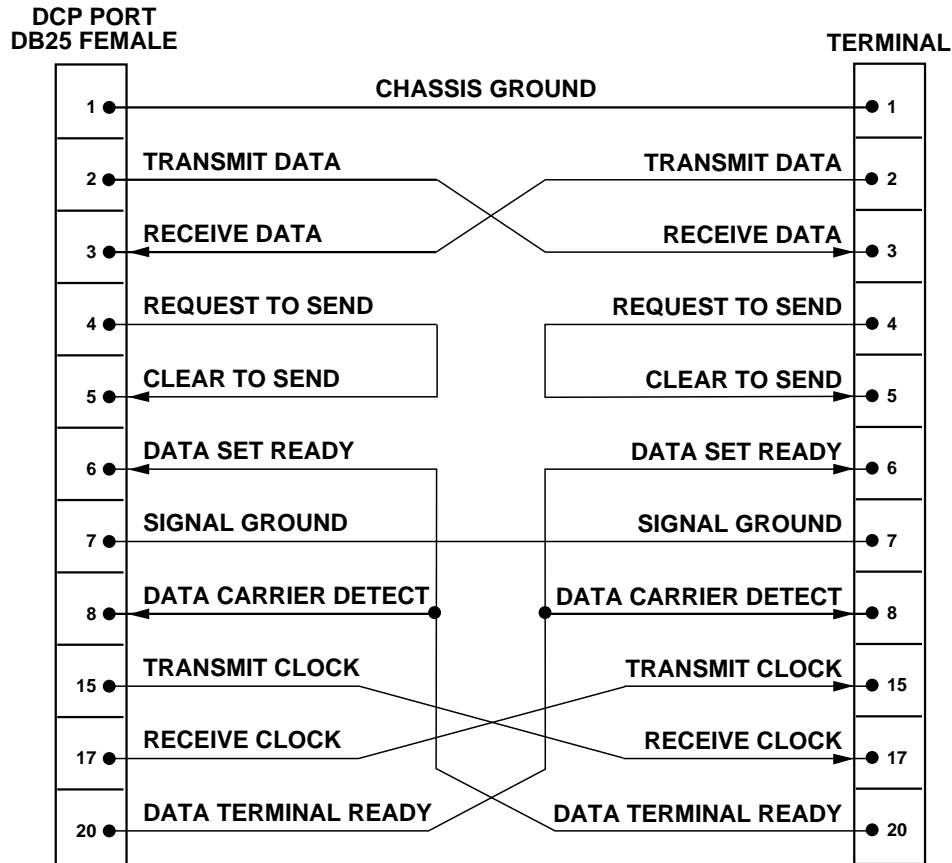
DCP PORT
DB25 FEMALE

TERMINAL

CHASSIS GROUND

| DCP PORT | | | TERMINAL |
|---|---|---|---|
| 1 | CHASSIS GROUND | CHASSIS GROUND | 1 |
| 2 | TRANSMIT DATA | TRANSMIT DATA | 2 |
| 3 | RECEIVE DATA | RECEIVE DATA | 3 |
| 4 | REQUEST TO SEND | REQUEST TO SEND | 4 |
| 5 | CLEAR TO SEND | CLEAR TO SEND | 5 |
| 6 | DATA SET READY | DATA SET READY | 6 |
| 7 | SIGNAL GROUND | SIGNAL GROUND | 7 |
| 8 | DATA CARRIER DETECT | DATA CARRIER DETECT | 8 |
| 15 | TRANSMIT CLOCK | TRANSMIT CLOCK | 15 |
| 17 | RECEIVE CLOCK | RECEIVE CLOCK | 17 |
| 20 | DATA TERMINAL READY | DATA TERMINAL READY | 20 |